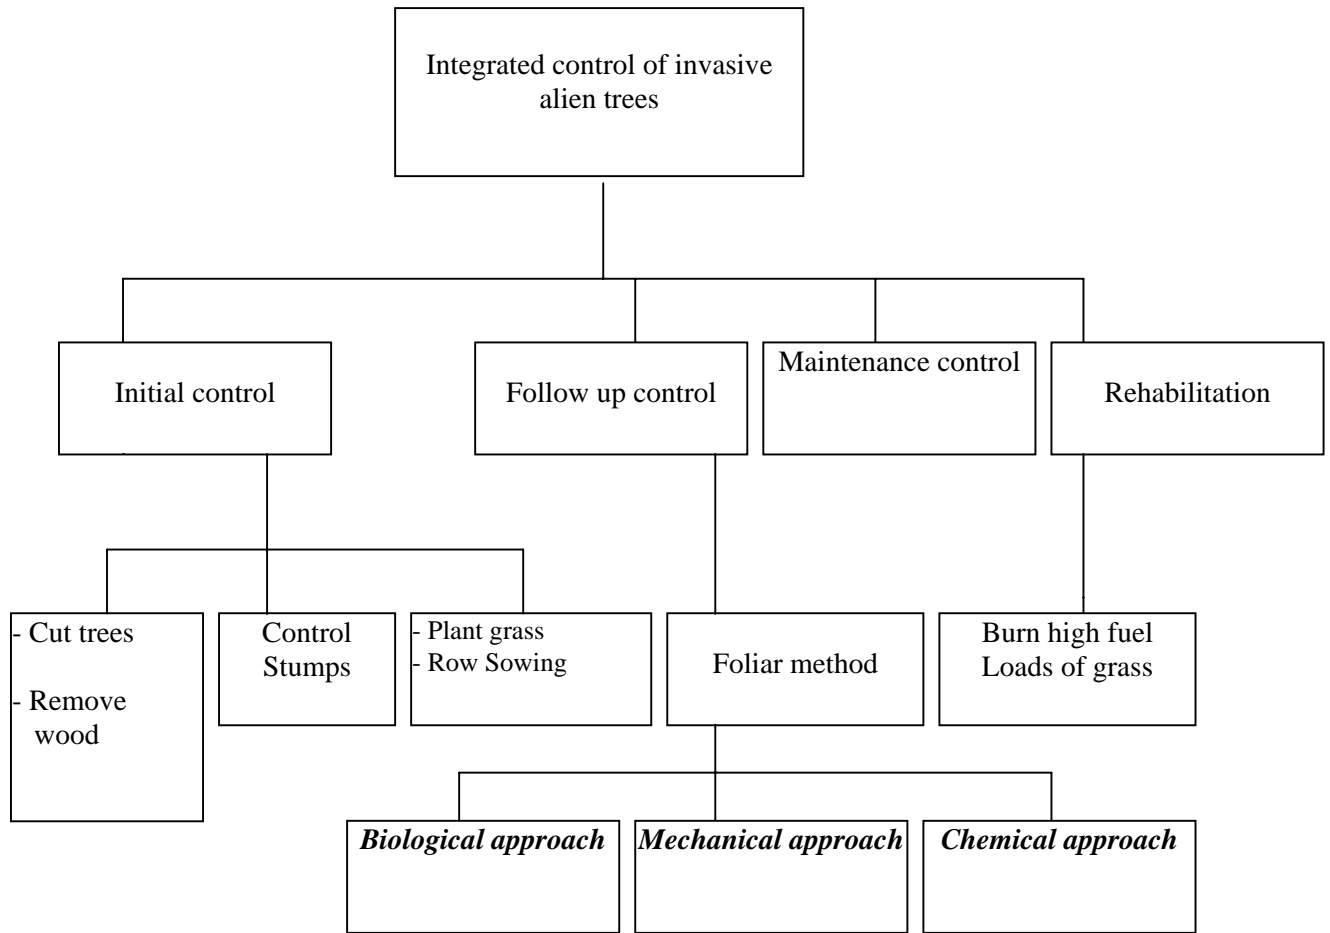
Integrated control of invasive alien trees

Initial control

Follow up control

Maintenance control

Rehabilitation

- Cut trees

- Remove wood

Control Stumps

- Plant grass
- Row Sowing

Foliar method

Burn high fuel Loads of grass

***Biological approach***

***Mechanical approach***

***Chemical approach***